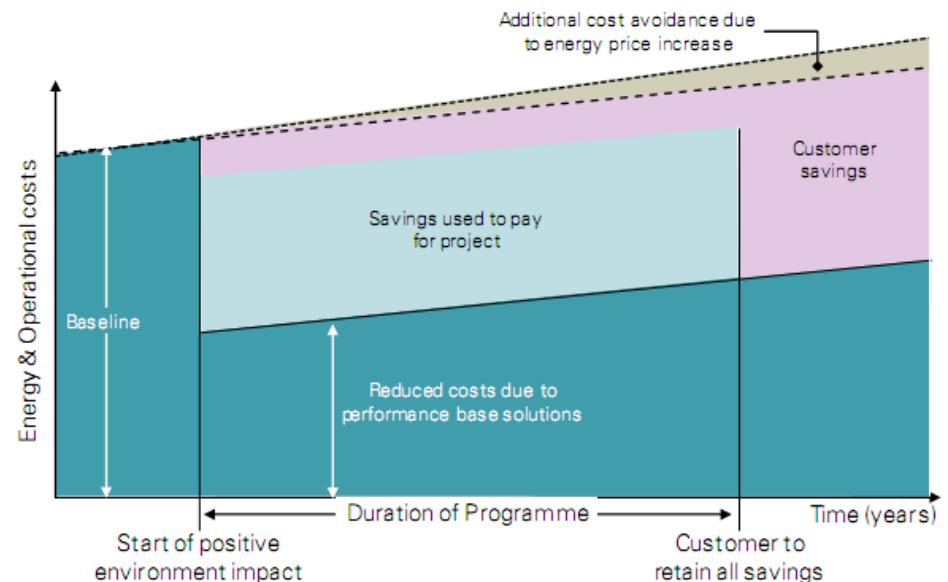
Additional cost avoidance due to energy price increase

Energy & Operational costs

Customer savings

Savings used to pay for project

Baseline

Reduced costs due to performance base solutions

Duration of Programme

Time (years)

Start of positive environment impact

Customer to retain all savings